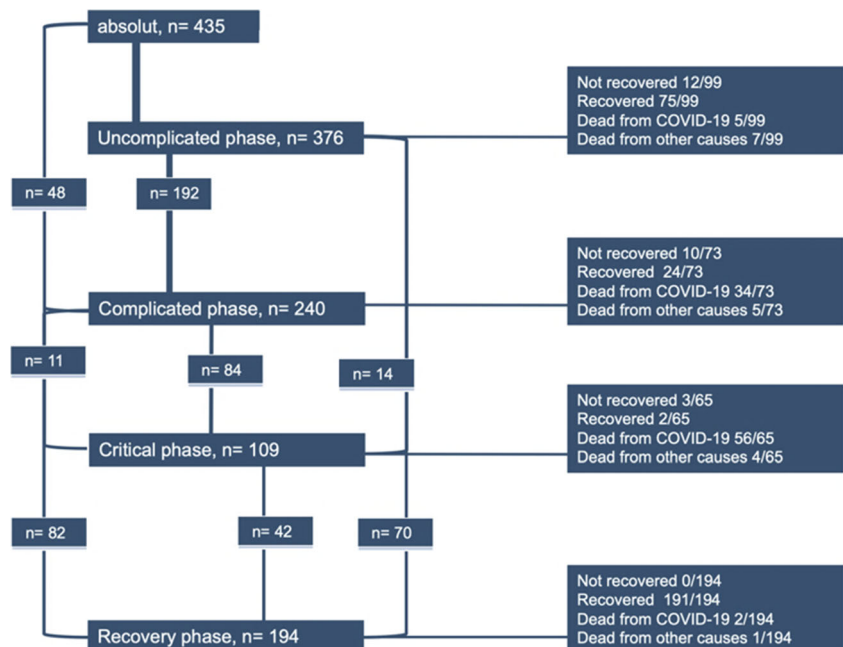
absolut, n= 435

Uncomplicated phase, n= 376

Not recovered 12/99
Recovered 75/99
Dead from COVID-19 5/99
Dead from other causes 7/99

n= 48

n= 192

Not recovered 10/73
Recovered 24/73
Dead from COVID-19 34/73
Dead from other causes 5/73

Complicated phase, n= 240

n= 11

n= 84

n= 14

Not recovered 3/65
Recovered 2/65
Dead from COVID-19 56/65
Dead from other causes 4/65

Critical phase, n= 109

n= 82

n= 42

n= 70

Not recovered 0/194
Recovered 191/194
Dead from COVID-19 2/194
Dead from other causes 1/194

Recovery phase, n= 194